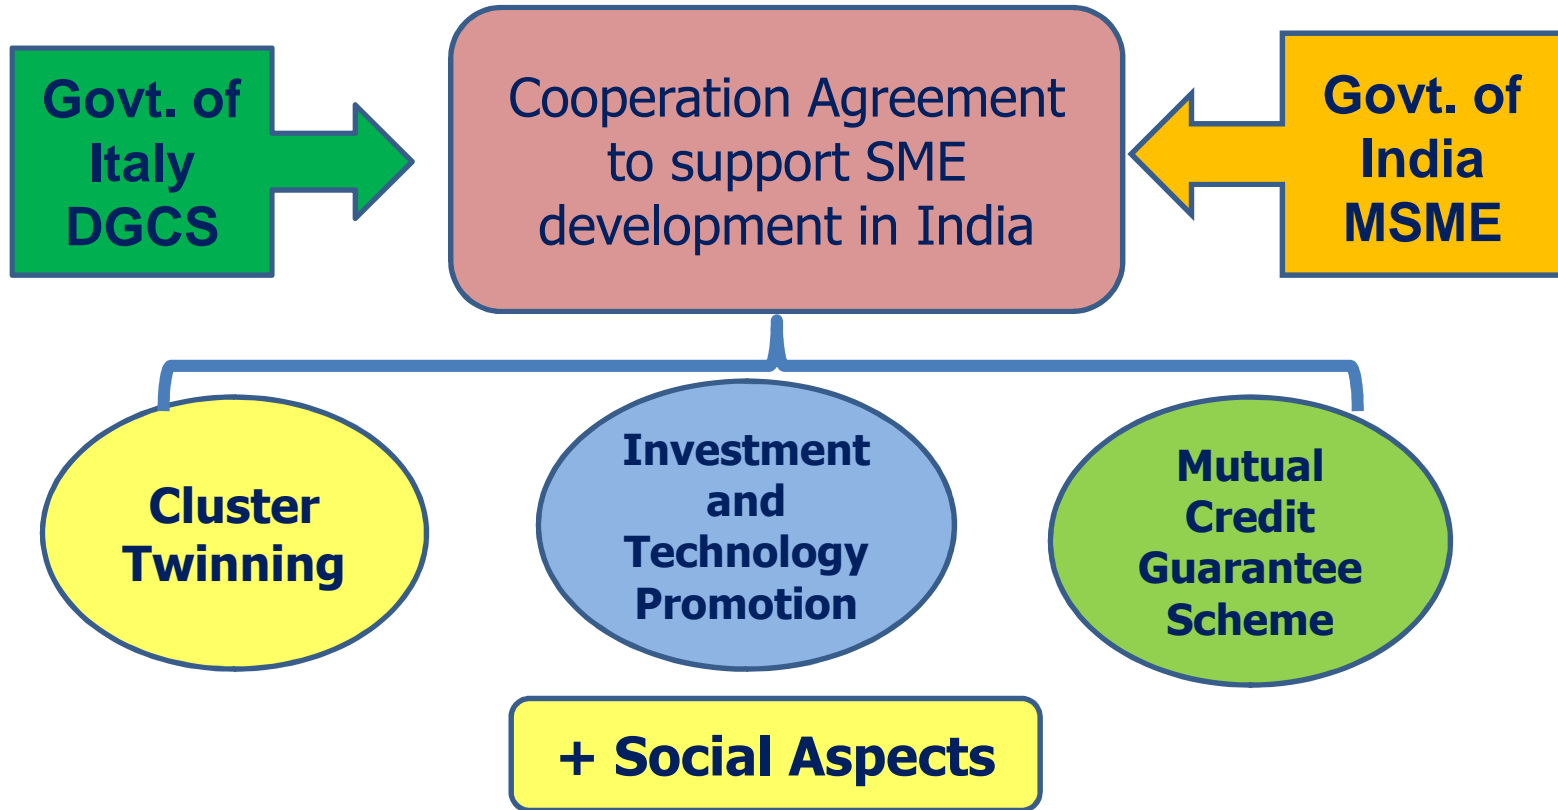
Govt. of Italy DGCS

Cooperation Agreement to support SME development in India

Govt. of India MSME

Cluster Twinning

Investment and Technology Promotion

Mutual Credit Guarantee Scheme

+ Social Aspects